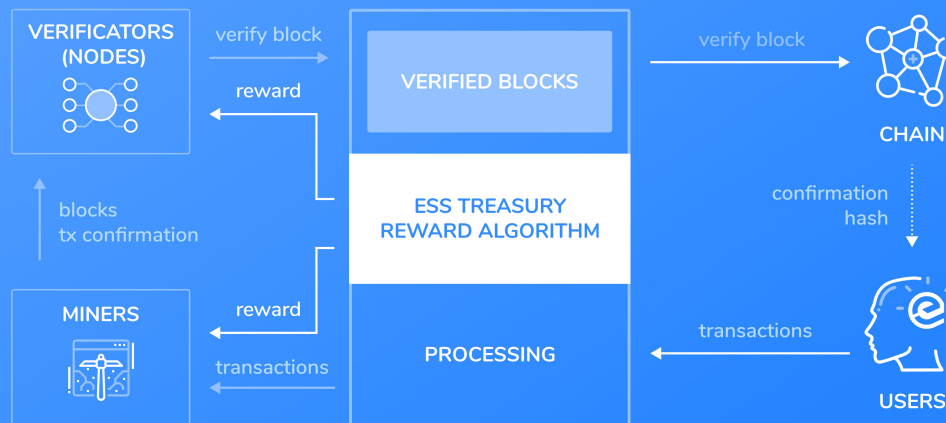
VERIFICATORS (NODES)

verify block

reward

VERIFIED BLOCKS

verify block

CHAIN

ESS TREASURY REWARD ALGORITHM

blocks
tx confirmation

confirmation hash

MINERS

reward

transactions

PROCESSING

transactions

USERS